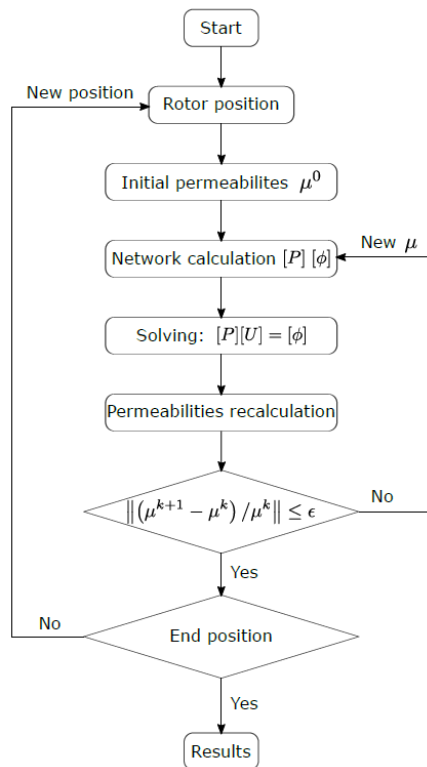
Start

New position

Rotor position

Initial permeabilites $\mu^0$

Network calculation $[P]\ [\phi]$

New $\mu$

Solving: $[P][U] = [\phi]$

Permeabilities recalculation

$\left\| \left(\mu^{k+1} - \mu^k\right) / \mu^k \right\| \leq \epsilon$

No

Yes

No

End position

Yes

Results